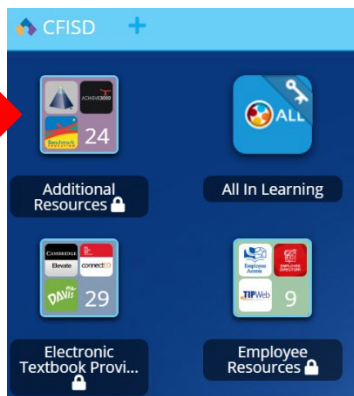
CFISD +

ACHIEVE3000
Brainpop
24
Additional Resources

ALL
All In Learning

CAMBRIDGE
Elevate
connectED
DAVE
29
Electronic Textbook Provi...

Employee Admin
EMPLOYEE DIRECTORY
TIPWeb
9
Employee Resources